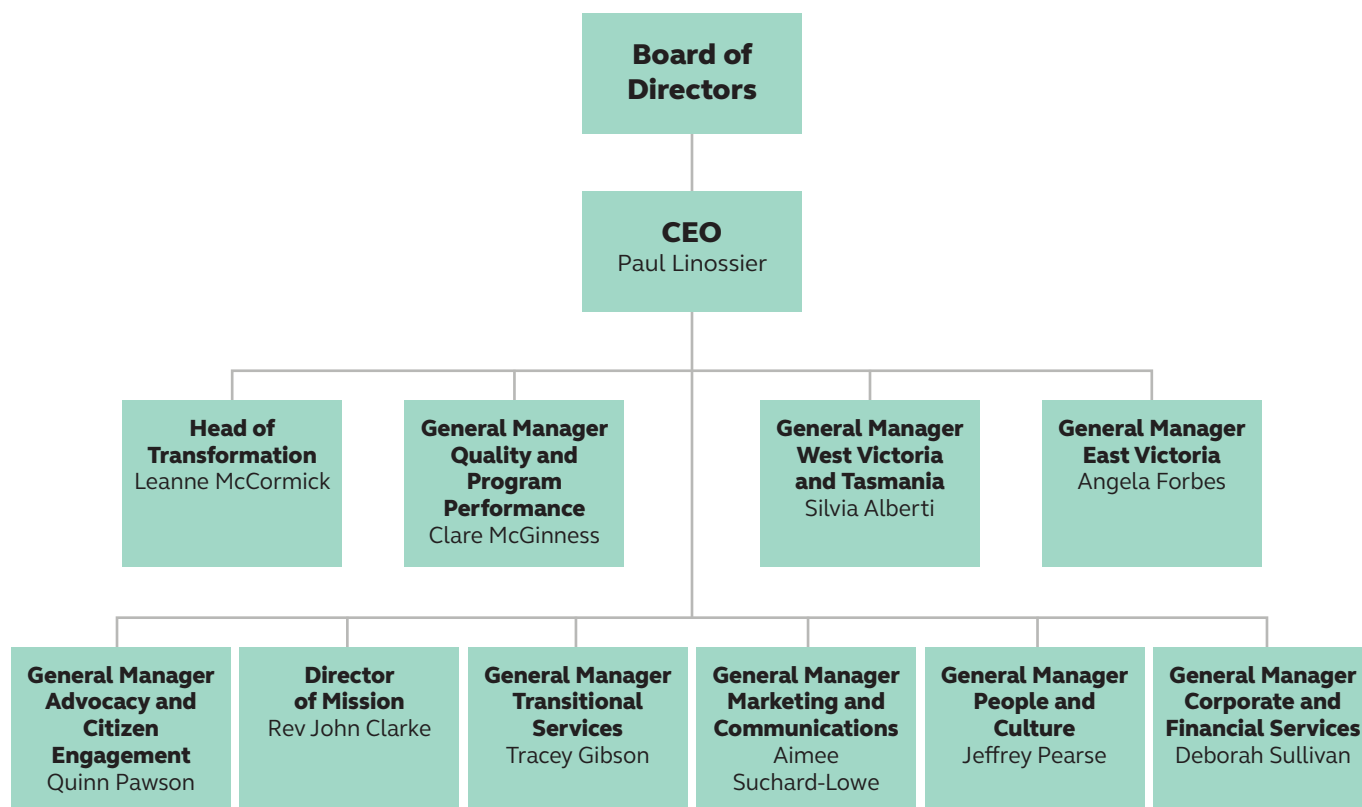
Board of Directors

CEO
Paul Linossier

Head of Transformation
Leanne McCormick

General Manager Quality and Program Performance
Clare McGinness

General Manager West Victoria and Tasmania
Silvia Alberti

General Manager East Victoria
Angela Forbes

General Manager Advocacy and Citizen Engagement
Quinn Pawson

Director of Mission
Rev John Clarke

General Manager Transitional Services
Tracey Gibson

General Manager Marketing and Communications
Aimee Suchard-Lowe

General Manager People and Culture
Jeffrey Pearse

General Manager Corporate and Financial Services
Deborah Sullivan